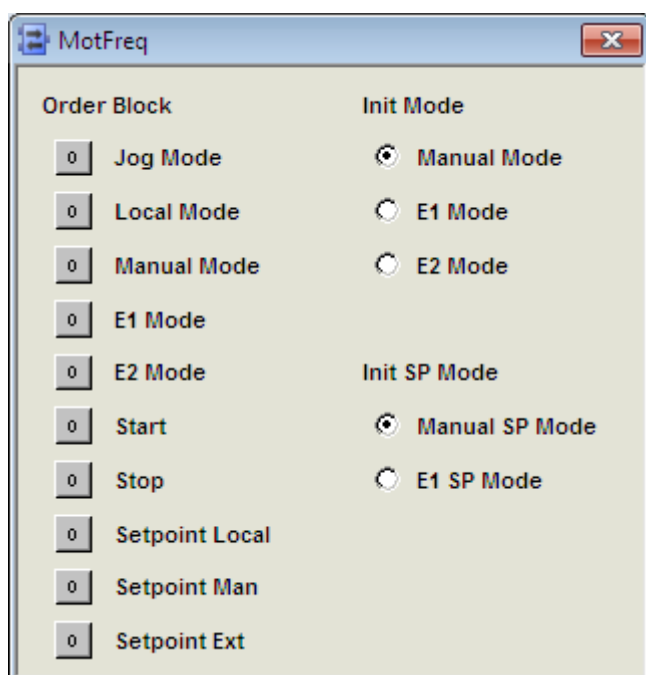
MotFreq

Order Block

0 Jog Mode

0 Local Mode

0 Manual Mode

0 E1 Mode

0 E2 Mode

0 Start

0 Stop

0 Setpoint Local

0 Setpoint Man

0 Setpoint Ext

Init Mode

Manual Mode

E1 Mode

E2 Mode

Init SP Mode

Manual SP Mode

E1 SP Mode